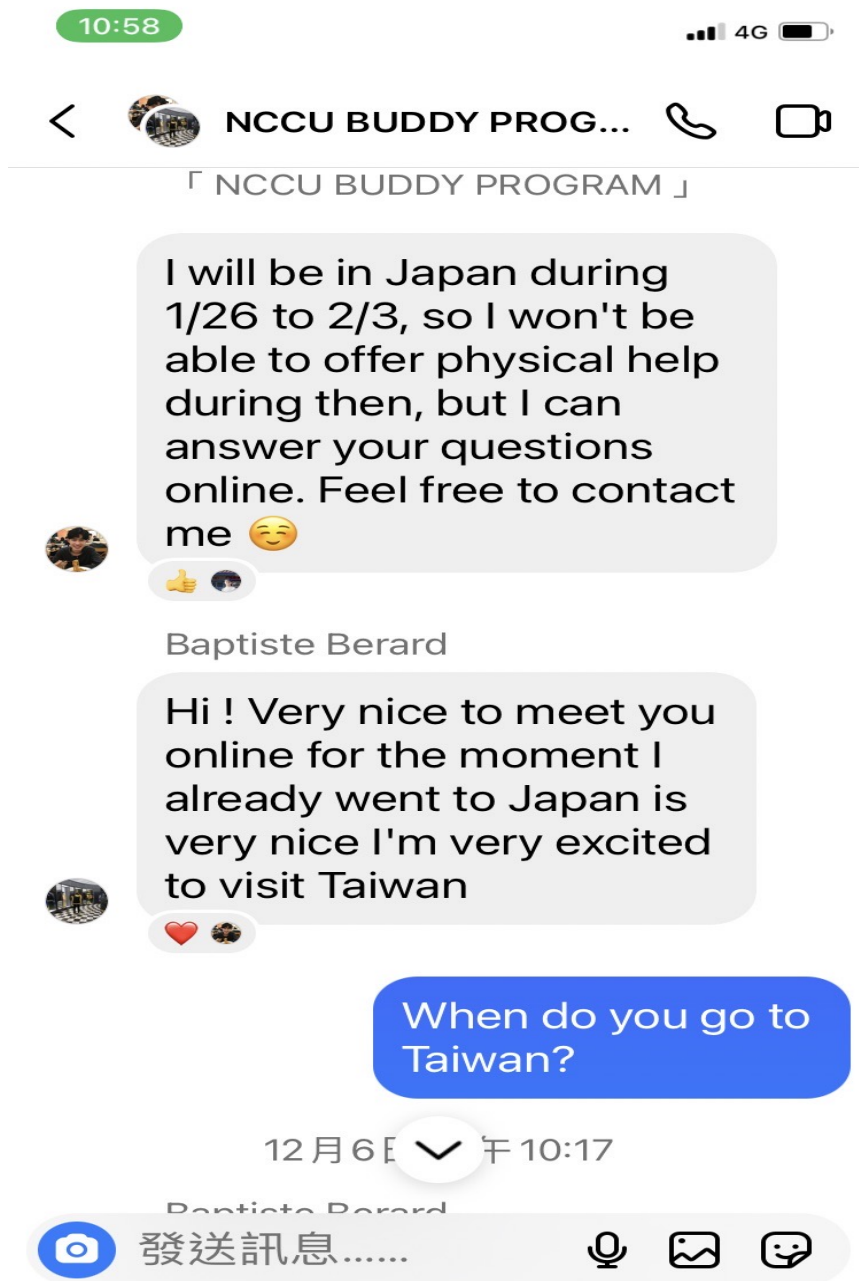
10:58

4G

NCCU BUDDY PROG...

「 NCCU BUDDY PROGRAM 」

I will be in Japan during 1/26 to 2/3, so I won't be able to offer physical help during then, but I can answer your questions online. Feel free to contact me ☺️

👍

Baptiste Berard

Hi ! Very nice to meet you online for the moment I already went to Japan is very nice I'm very excited to visit Taiwan

❤️

When do you go to Taiwan?

12月6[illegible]午10:17

Baptiste Berard

發送訊息......